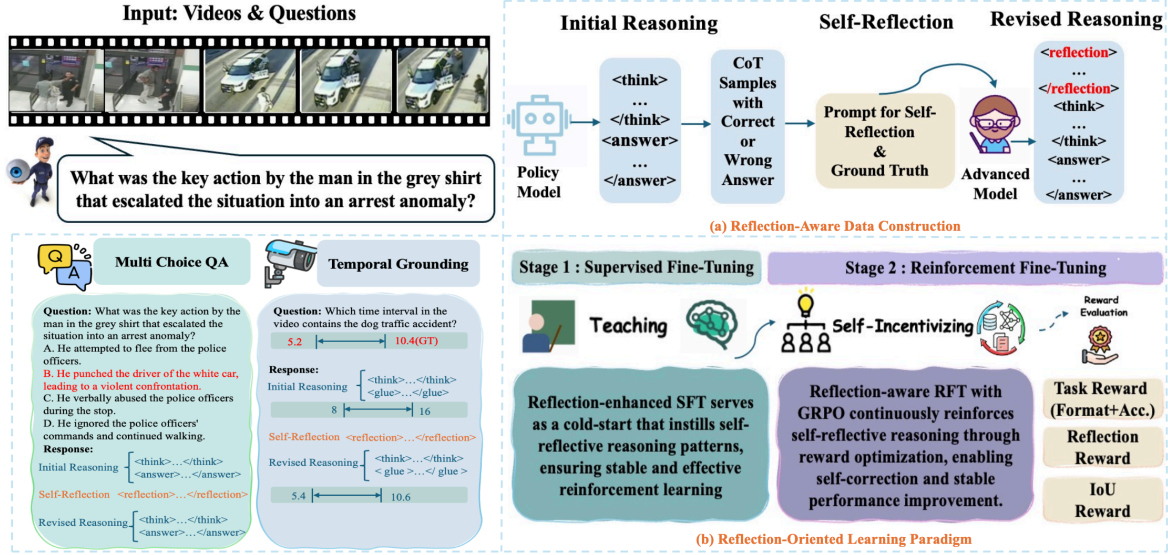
Input: Videos & Questions

What was the key action by the man in the grey shirt that escalated the situation into an arrest anomaly?

Initial Reasoning

Self-Reflection

Revised Reasoning

Policy Model

<think>
…
</think>
<answer>
…
</answer>

CoT Samples with Correct or Wrong Answer

Prompt for Self-Reflection & Ground Truth

Advanced Model

<reflection>
…
</reflection>
<think>
…
</think>
<answer>
…
</answer>

(a) Reflection-Aware Data Construction

Multi Choice QA

Question: What was the key action by the man in the grey shirt that escalated the situation into an arrest anomaly?
A. He attempted to flee from the police officers.
B. He punched the driver of the white car, leading to a violent confrontation.
C. He verbally abused the police officers during the stop.
D. He ignored the police officers' commands and continued walking.
Response:
Initial Reasoning <think>…</think> <answer>…</answer>
Self-Reflection <reflection>…</reflection>
Revised Reasoning <think>…</think> <answer>…</answer>

Temporal Grounding

Question: Which time interval in the video contains the dog traffic accident?
5.2 10.4(GT)
Response:
Initial Reasoning <think>…</think> <glue>…</glue>
8 16
Self-Reflection <reflection>…</reflection>
Revised Reasoning <think>…</think> < glue >…</ glue >
5.4 10.6

Stage 1 : Supervised Fine-Tuning

Stage 2 : Reinforcement Fine-Tuning

Teaching

Self-Incentivizing

Reward Evaluation

Reflection-enhanced SFT serves as a cold-start that instills self-reflective reasoning patterns, ensuring stable and effective reinforcement learning

Reflection-aware RFT with GRPO continuously reinforces self-reflective reasoning through reward optimization, enabling self-correction and stable performance improvement.

Task Reward (Format+Acc.)

Reflection Reward

IoU Reward

(b) Reflection-Oriented Learning Paradigm